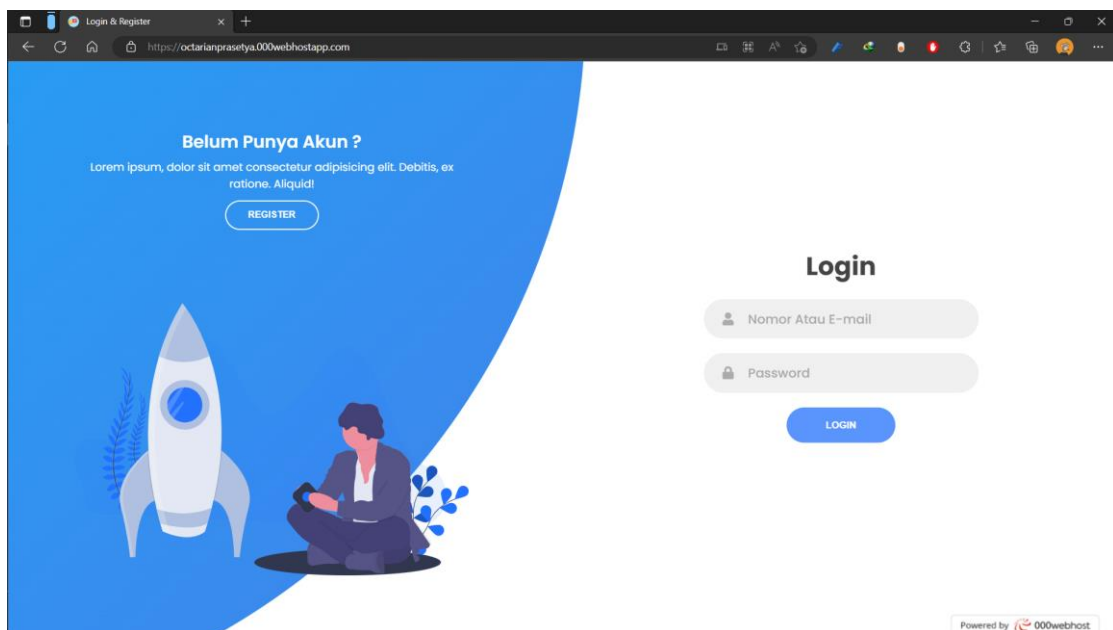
Login & Register

https://octarianprasetya.000webhostapp.com

Belum Punya Akun ?

Lorem ipsum, dolor sit amet consectetur adipisicing elit. Debitis, ex ratione. Aliquid!

REGISTER

Login

Nomor Atau E-mail

Password

LOGIN

Powered by 000webhost